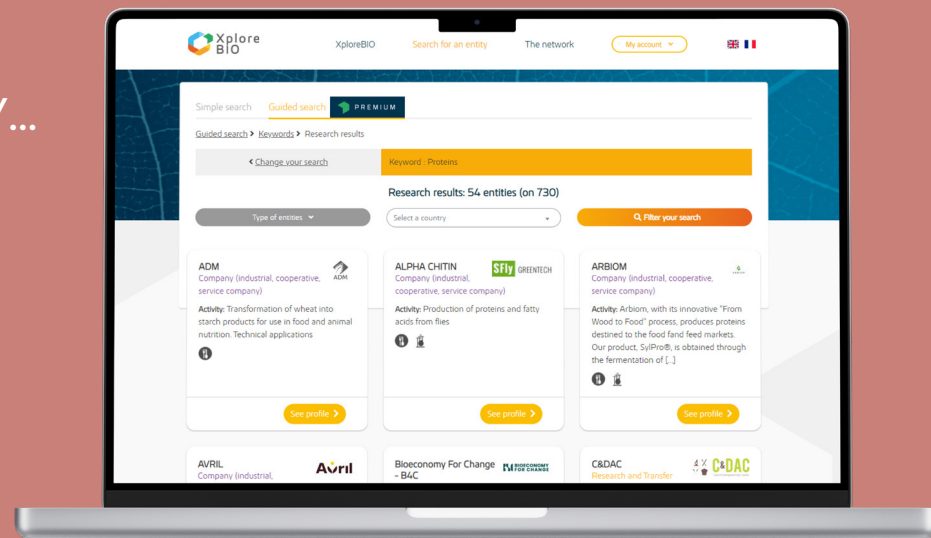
y...

Xplore BIO

XploreBIO Search for an entity The network My account

Simple search Guided search PREMIUM

Guided search > Keywords > Research results

< Change your search

Keyword : Proteins

Research results: 54 entities (on 730)

Type of entities

Select a country

Filter your search

ADM
Company (industrial, cooperative, service company)
ADM
Activity: Transformation of wheat into starch products for use in food and animal nutrition. Technical applications

See profile >

ALPHA CHITIN
SFly GREENTECH
Company (industrial, cooperative, service company)
Activity: Production of proteins and fatty acids from flies

See profile >

ARBIOM
Company (industrial, cooperative, service company)
Activity: Arbiom, with its innovative "From Wood to Food" process, produces proteins destined to the food fand feed markets. Our product, SylPro®, is obtained through the fermentation of [...]

See profile >

AVRIL
Company (industrial,
Avril

Bioeconomy For Change - B4C
BIOECONOMY FOR CHANGE

C&DAC
Research and Transfer
C&DAC